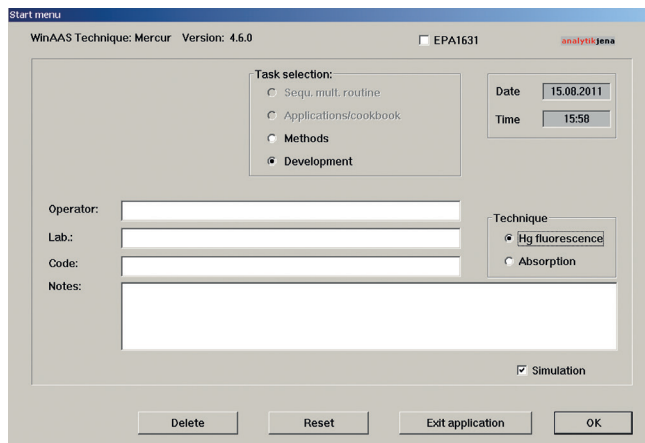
Start menu

WinAAS Technique: Mercur Version: 4.6.0

EPA1631

analytikjena

Task selection:
Sequ. mult. routine
Applications/cookbook
Methods
Development

Date 15.08.2011
Time 15:58

Operator:
Lab.:
Code:
Notes:

Technique
Hg fluorescence
Absorption

Simulation

Delete
Reset
Exit application
OK